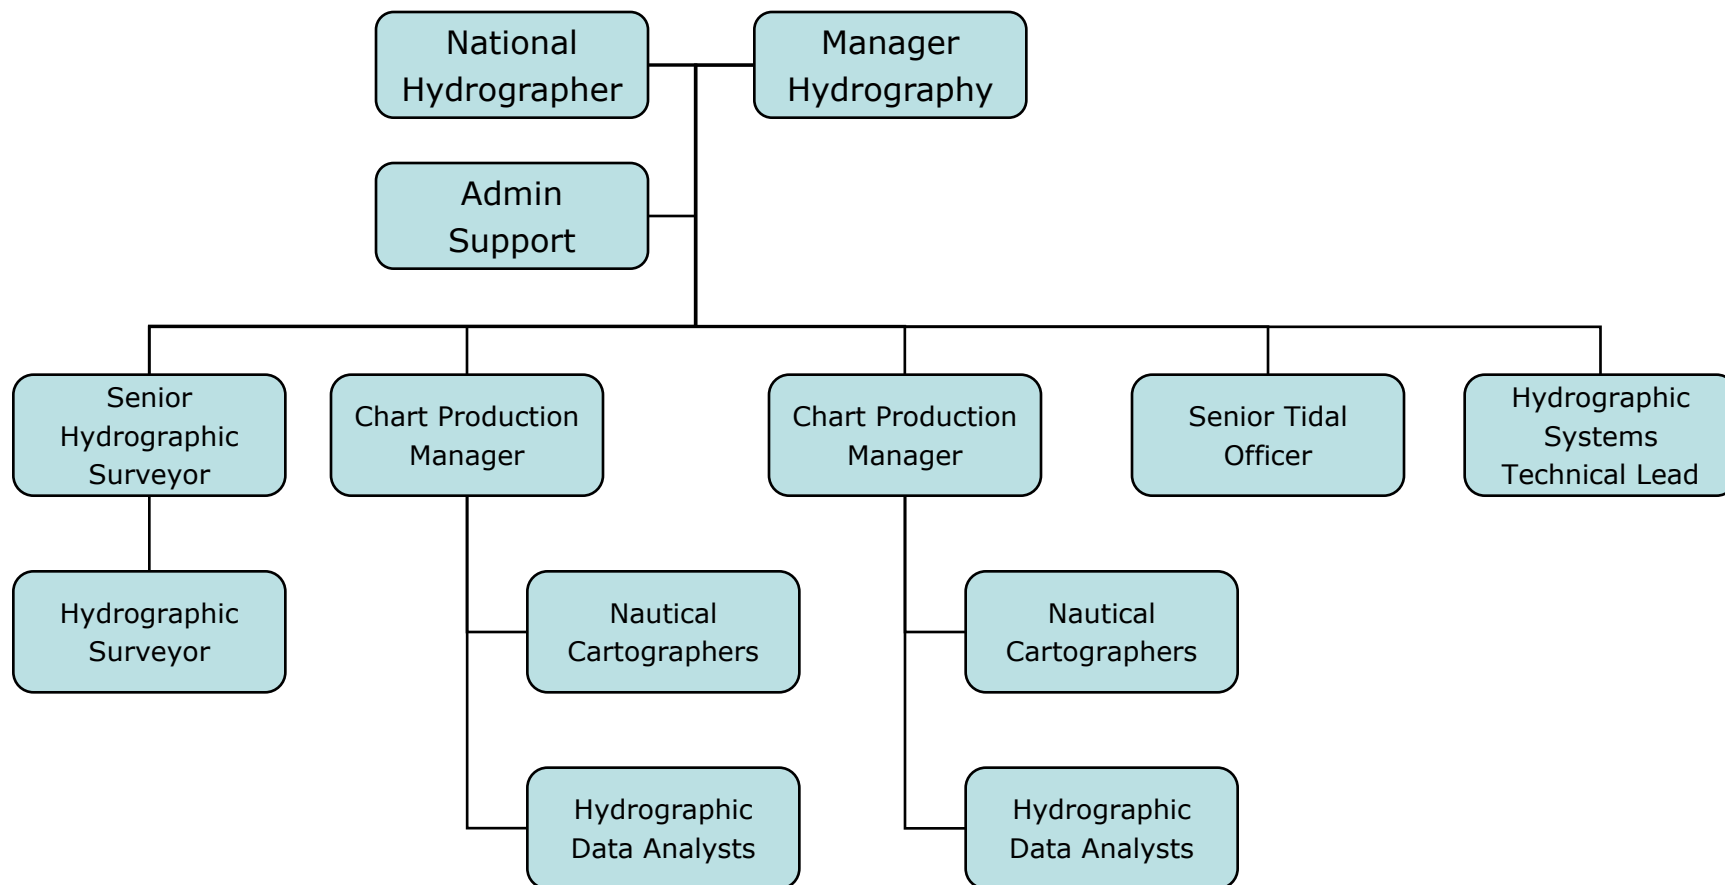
National Hydrographer

Manager Hydrography

Admin Support

Senior Hydrographic Surveyor

Hydrographic Surveyor

Chart Production Manager

Nautical Cartographers

Hydrographic Data Analysts

Chart Production Manager

Nautical Cartographers

Hydrographic Data Analysts

Senior Tidal Officer

Hydrographic Systems Technical Lead